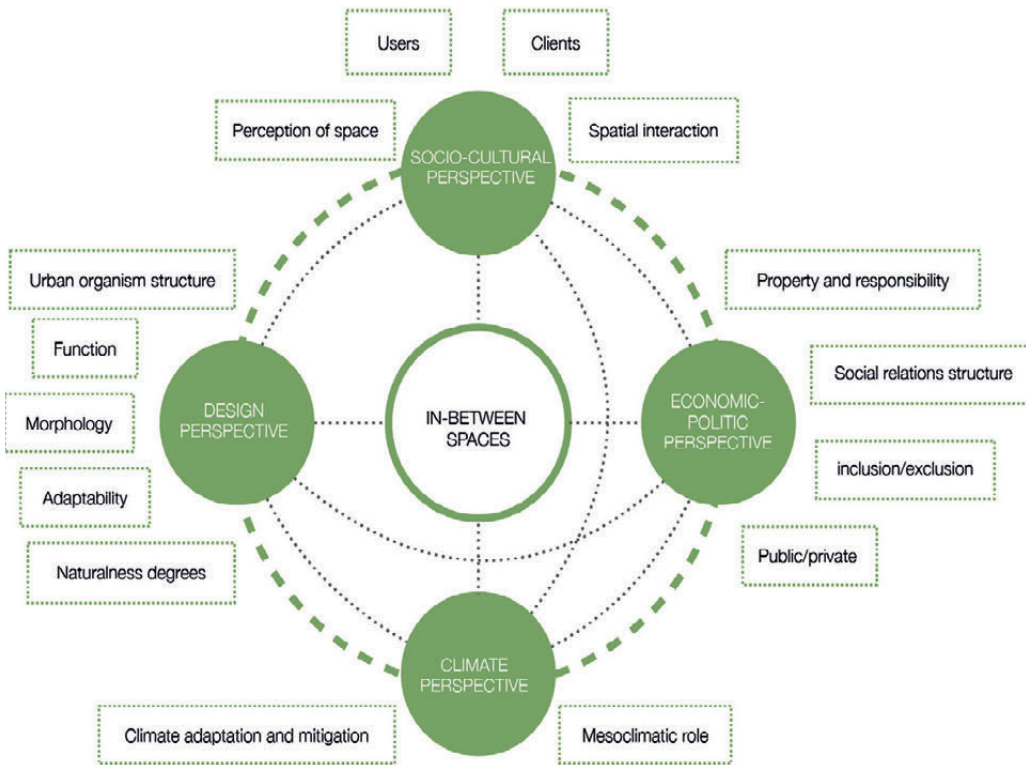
Users

Clients

Perception of space

SOCIO-CULTURAL PERSPECTIVE

Spatial interaction

Urban organism structure

Property and responsibility

Function

Social relations structure

Morphology

DESIGN PERSPECTIVE

IN-BETWEEN SPACES

ECONOMIC-POLITIC PERSPECTIVE

inclusion/exclusion

Adaptability

Public/private

Naturalness degrees

CLIMATE PERSPECTIVE

Climate adaptation and mitigation

Mesoclimatic role